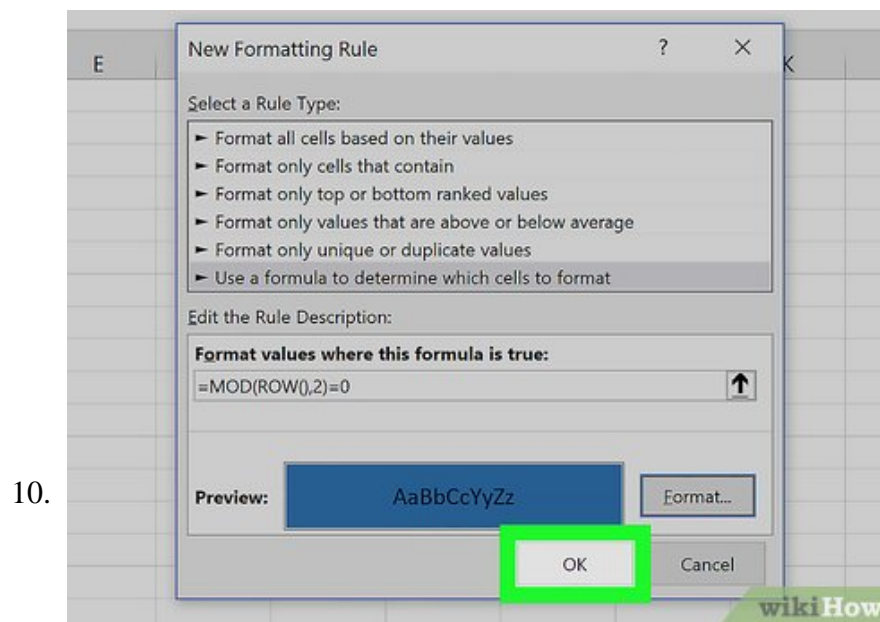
E

K

New Formatting Rule

?

×

Select a Rule Type:

► Format all cells based on their values
► Format only cells that contain
► Format only top or bottom ranked values
► Format only values that are above or below average
► Format only unique or duplicate values
► Use a formula to determine which cells to format

Edit the Rule Description:

Format values where this formula is true:

=MOD(ROW(),2)=0

10.

Preview:

AaBbCcYyZz

Format...

OK

Cancel

wikiHow